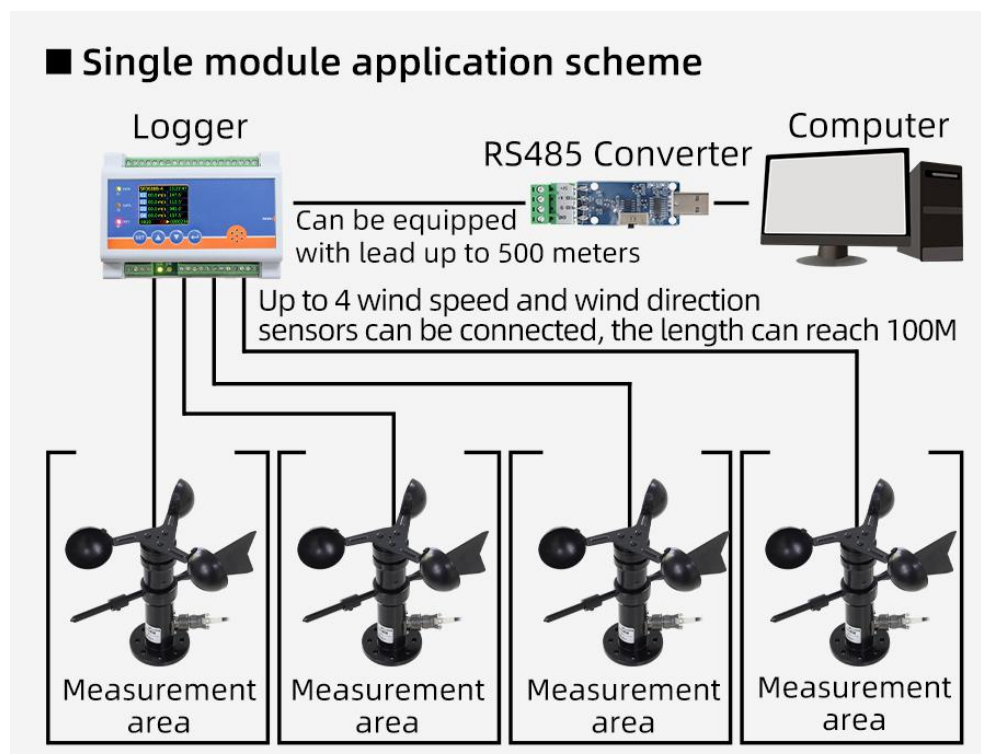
■ Single module application scheme

Logger

RS485 Converter

Computer

Can be equipped with lead up to 500 meters

Up to 4 wind speed and wind direction sensors can be connected, the length can reach 100M

Measurement area

Measurement area

Measurement area

Measurement area